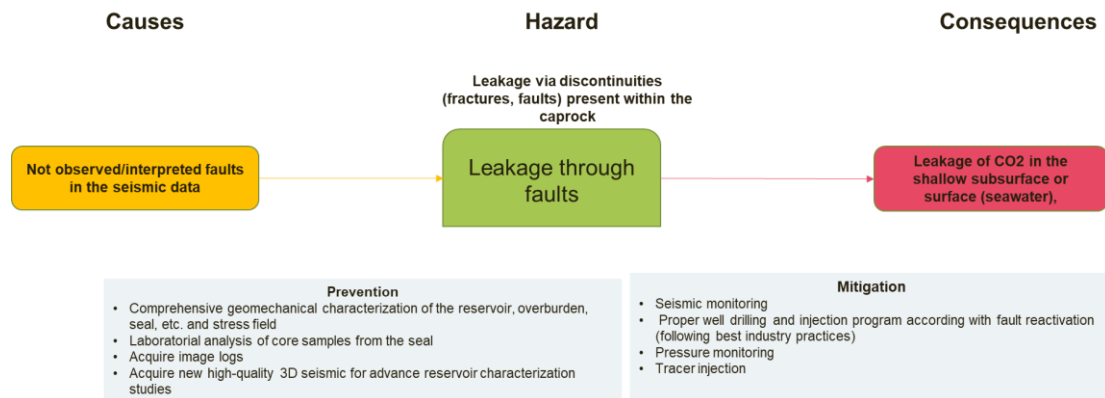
Causes

Hazard

Consequences

Leakage via discontinuities (fractures, faults) present within the caprock

Not observed/interpreted faults in the seismic data

Leakage through faults

Leakage of CO2 in the shallow subsurface or surface (seawater),

Prevention

- Comprehensive geomechanical characterization of the reservoir, overburden, seal, etc. and stress field
- Laboratorial analysis of core samples from the seal
- Acquire image logs
- Acquire new high-quality 3D seismic for advance reservoir characterization studies

Mitigation

- Seismic monitoring
- Proper well drilling and injection program according with fault reactivation (following best industry practices)
- Pressure monitoring
- Tracer injection